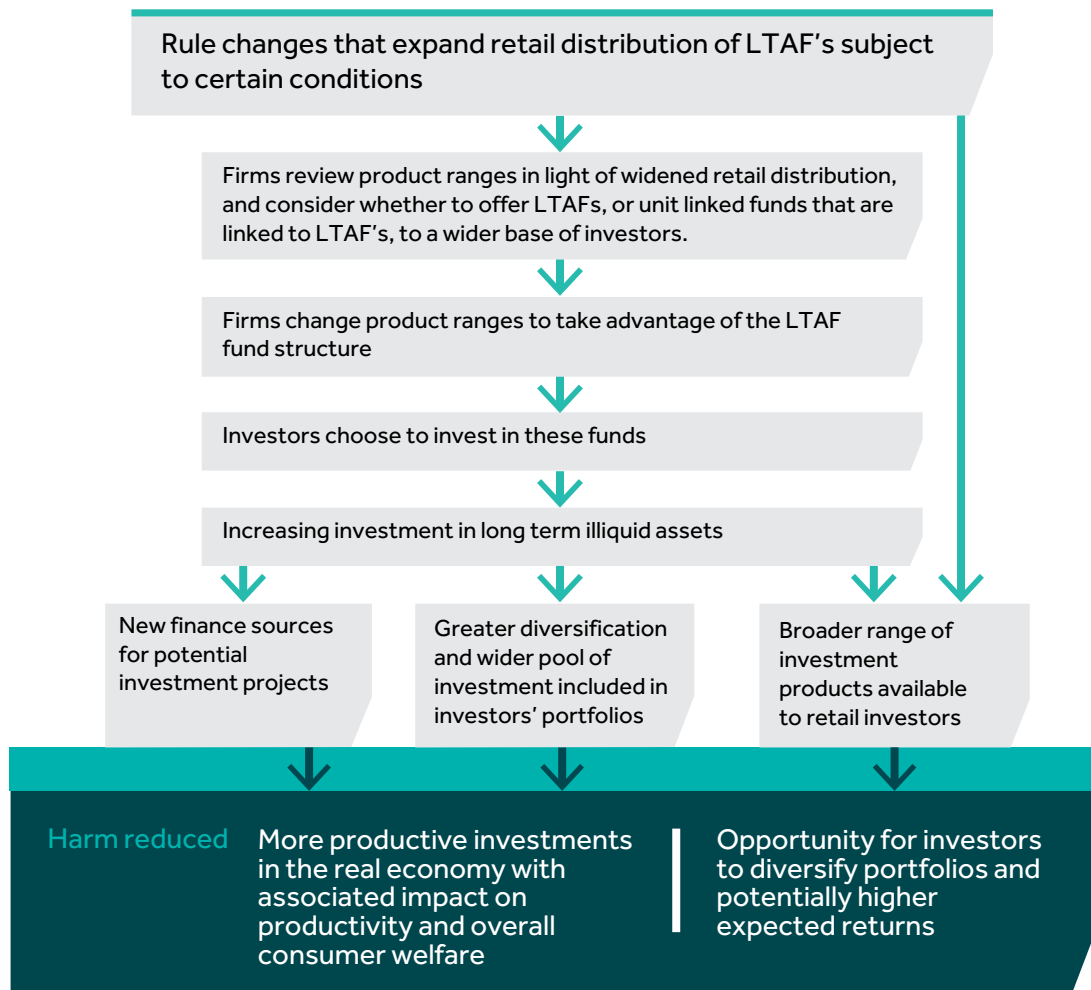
Rule changes that expand retail distribution of LTAF's subject to certain conditions

Firms review product ranges in light of widened retail distribution, and consider whether to offer LTAFs, or unit linked funds that are linked to LTAF's, to a wider base of investors.

Firms change product ranges to take advantage of the LTAF fund structure

Investors choose to invest in these funds

Increasing investment in long term illiquid assets

New finance sources for potential investment projects

Greater diversification and wider pool of investment included in investors' portfolios

Broader range of investment products available to retail investors

Harm reduced

More productive investments in the real economy with associated impact on productivity and overall consumer welfare

Opportunity for investors to diversify portfolios and potentially higher expected returns